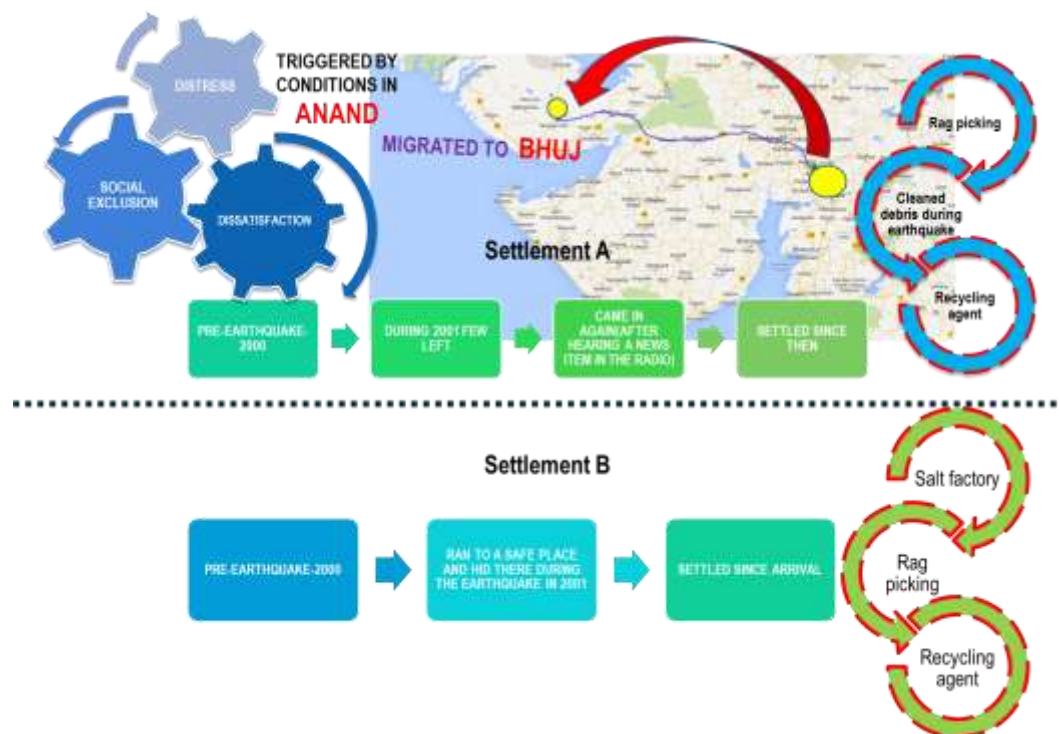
DISTRESS

SOCIAL EXCLUSION

DISSATISFACTION

TRIGGERED BY CONDITIONS IN ANAND

MIGRATED TO BHUJ

Rag picking

Cleaned debris during earthquake

Recycling agent

Settlement A

PRE-EARTHQUAKE-2000

DURING 2001 FEW LEFT

CAME IN AGAIN(AFTER HEARING A NEWS ITEM IN THE RADIO)

SETTLED SINCE THEN

Settlement B

Salt factory

Rag picking

Recycling agent

PRE-EARTHQUAKE-2000

RAN TO A SAFE PLACE AND HID THERE DURING THE EARTHQUAKE IN 2001

SETTLED SINCE ARRIVAL